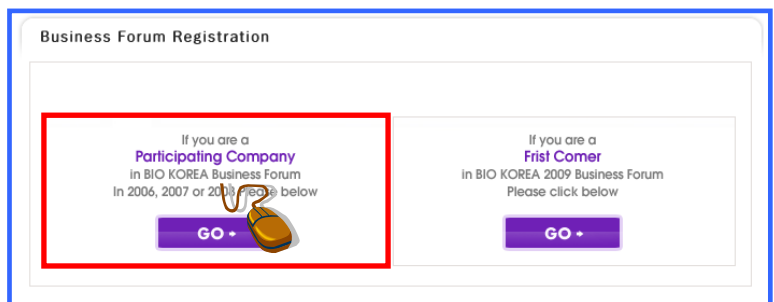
Business Forum Registration

If you are a
Participating Company
in BIO KOREA Business Forum
In 2006, 2007 or 20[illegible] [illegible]ease below

GO

If you are a
Frist Comer
in BIO KOREA 2009 Business Forum
Please click below

GO